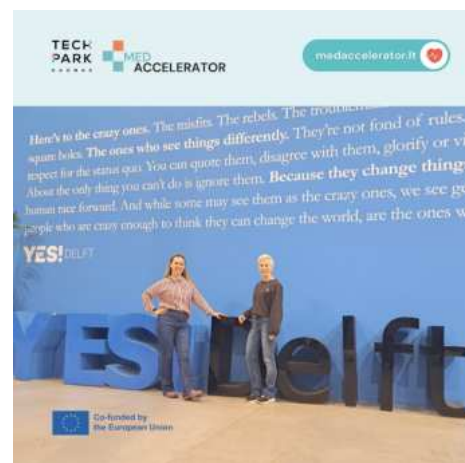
TECH PARK KAUNAS MED ACCELERATOR

medaccelerator.lt

Here's to the crazy ones. The misfits. The rebels. The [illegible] square holes. The ones who see things differently. They're not fond of rules. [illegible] respect for the status quo. You can quote them, disagree with them, glorify or vi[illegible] About the only thing you can't do is ignore them. Because they change thing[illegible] human race forward. And while some may see them as the crazy ones, we see ge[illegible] people who are crazy enough to think they can change the world, are the ones w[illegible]

YES! DELFT

YES!Delft

Co-funded by the European Union